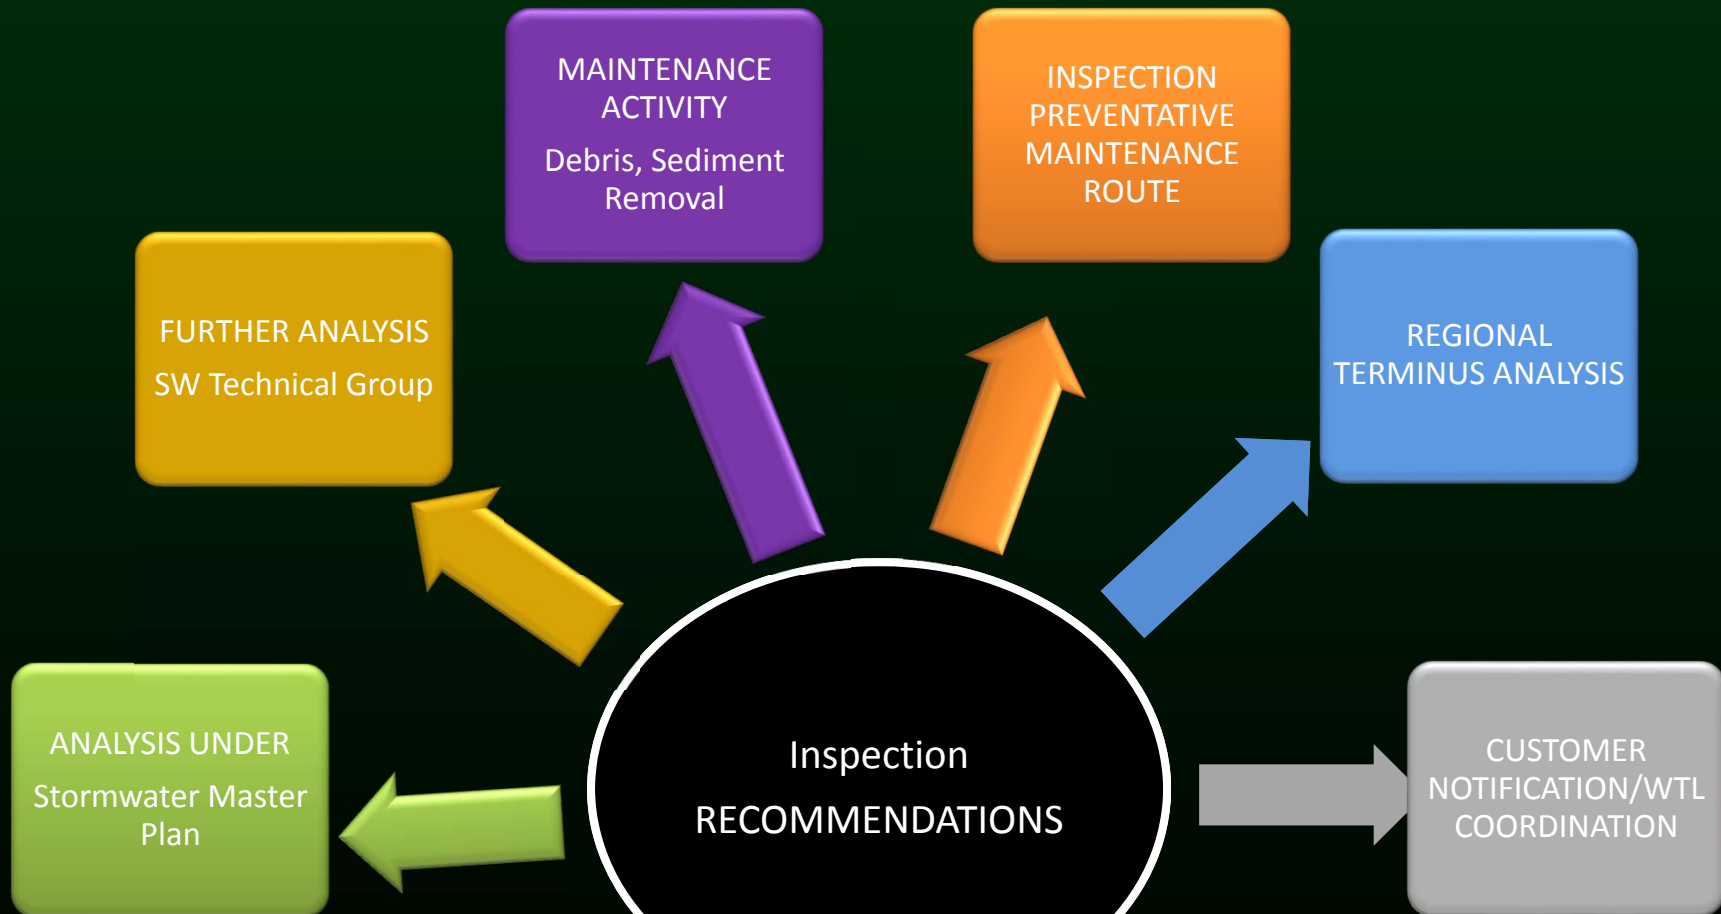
MAINTENANCE ACTIVITY

Debris, Sediment Removal

INSPECTION PREVENTATIVE MAINTENANCE ROUTE

FURTHER ANALYSIS

SW Technical Group

REGIONAL TERMINUS ANALYSIS

ANALYSIS UNDER

Stormwater Master Plan

Inspection

RECOMMENDATIONS

CUSTOMER NOTIFICATION/WTL COORDINATION